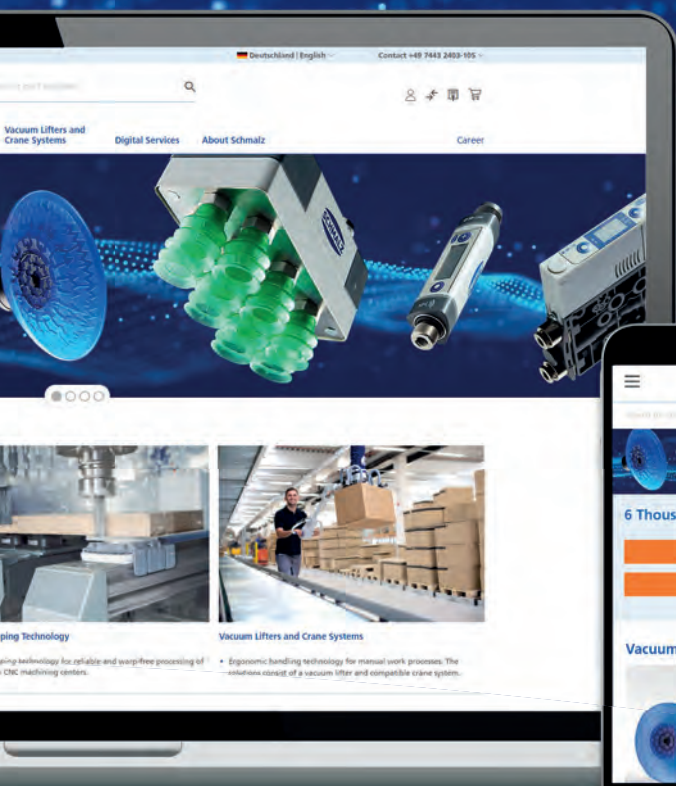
Deutschland | English

Contact +49 7443 2403-105

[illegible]

Vacuum Lifters and Crane Systems

Digital Services

About Schmalz

Career

SCHMALZ

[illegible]ping Technology

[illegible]ping technology for reliable and warp-free processing of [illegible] CNC machining centers.

Vacuum Lifters and Crane Systems

• Ergonomic handling technology for manual work processes. The solutions consist of a vacuum lifter and compatible crane system.

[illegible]

6 Thous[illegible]

Vacuum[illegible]